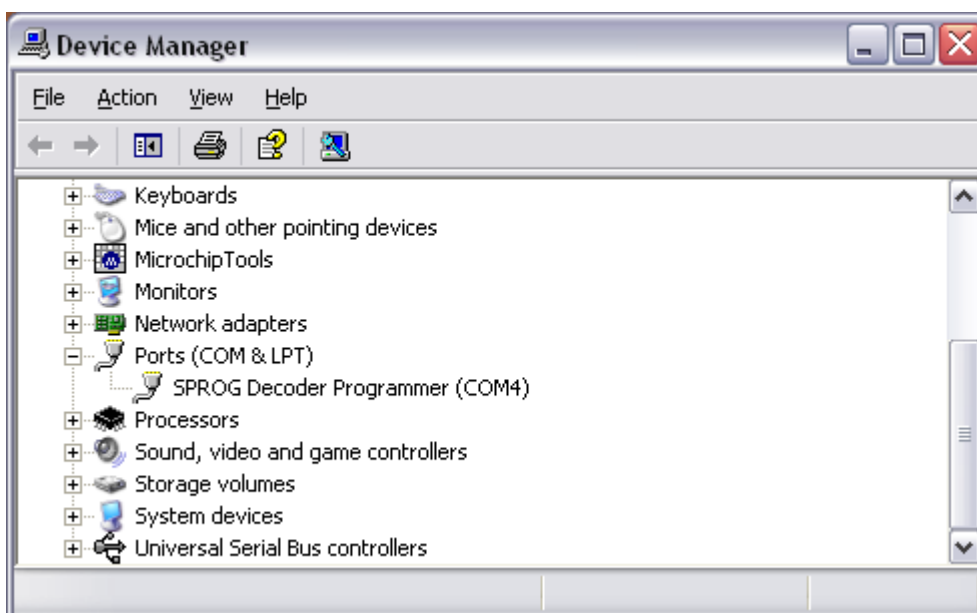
Device Manager

File Action View Help

Keyboards
Mice and other pointing devices
MicrochipTools
Monitors
Network adapters
Ports (COM & LPT)
SPROG Decoder Programmer (COM4)
Processors
Sound, video and game controllers
Storage volumes
System devices
Universal Serial Bus controllers